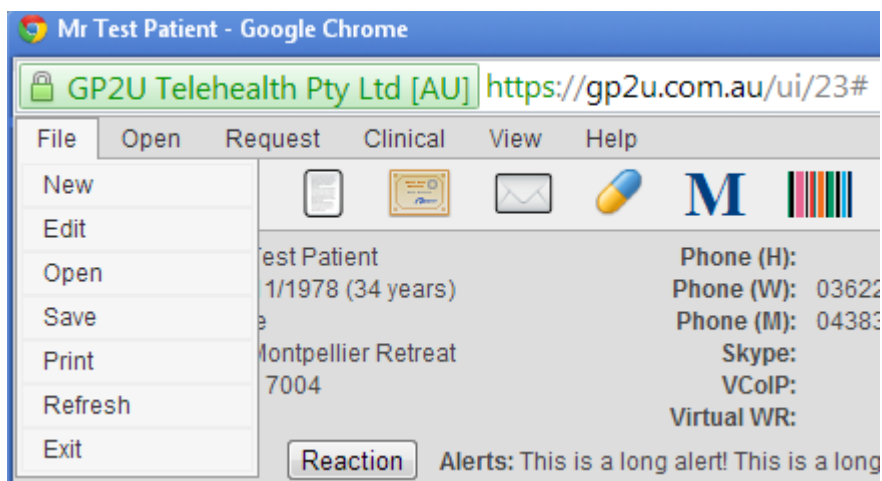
Mr Test Patient - Google Chrome

GP2U Telehealth Pty Ltd [AU] https://gp2u.com.au/ui/23#

File Open Request Clinical View Help

New
Edit
Open
Save
Print
Refresh
Exit

M

est Patient
1/1978 (34 years)
e
Montpellier Retreat
7004

Phone (H):
Phone (W): 03622
Phone (M): 04383
Skype:
VCoIP:
Virtual WR:

Reaction

Alerts: This is a long alert! This is a long